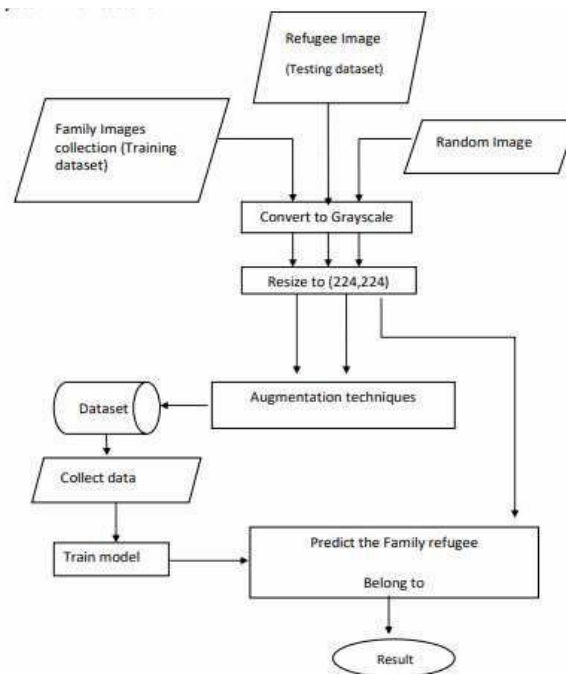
Refugee Image

(Testing dataset)

Family Images collection (Training dataset)

Random Image

Convert to Grayscale

Resize to (224,224)

Dataset

Augmentation techniques

Collect data

Train model

Predict the Family refugee

Belong to

Result